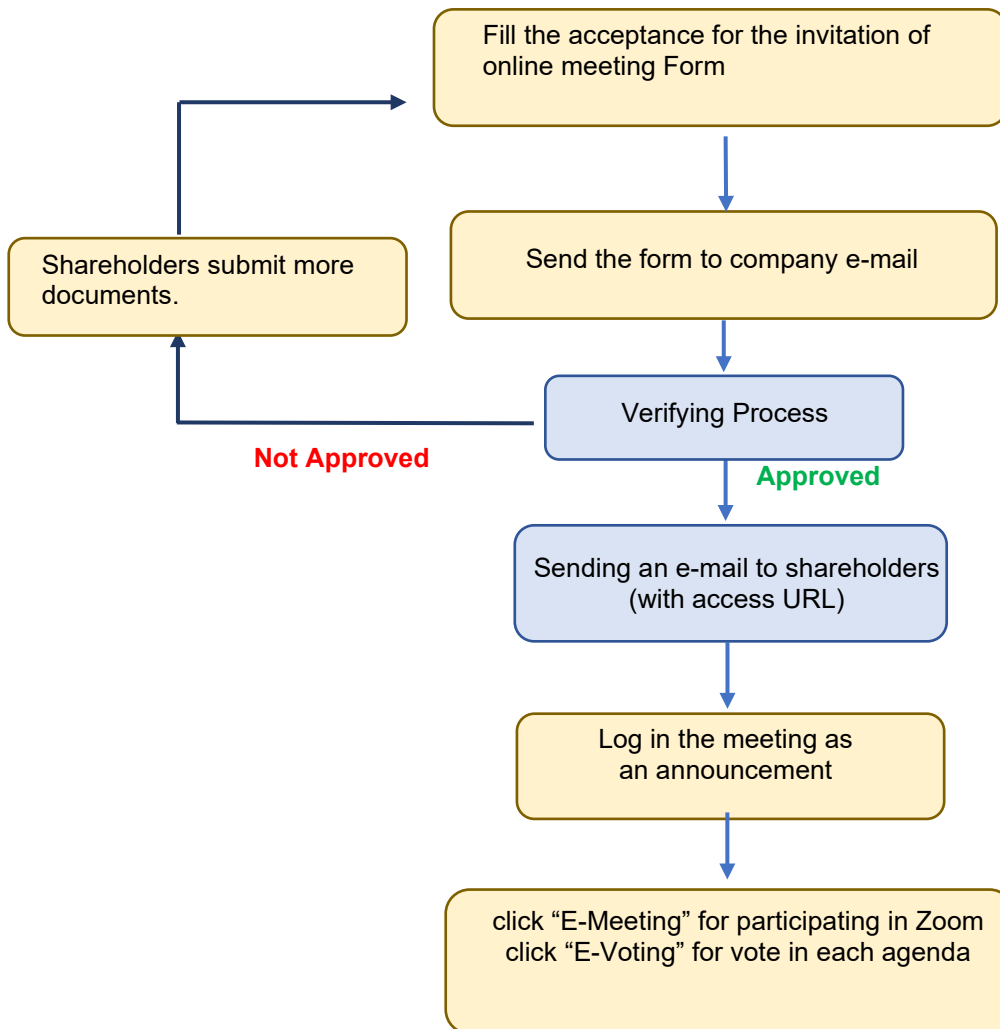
Fill the acceptance for the invitation of online meeting Form

Send the form to company e-mail

Shareholders submit more documents.

Verifying Process

Not Approved

Approved

Sending an e-mail to shareholders (with access URL)

Log in the meeting as an announcement

click “E-Meeting” for participating in Zoom
click “E-Voting” for vote in each agenda